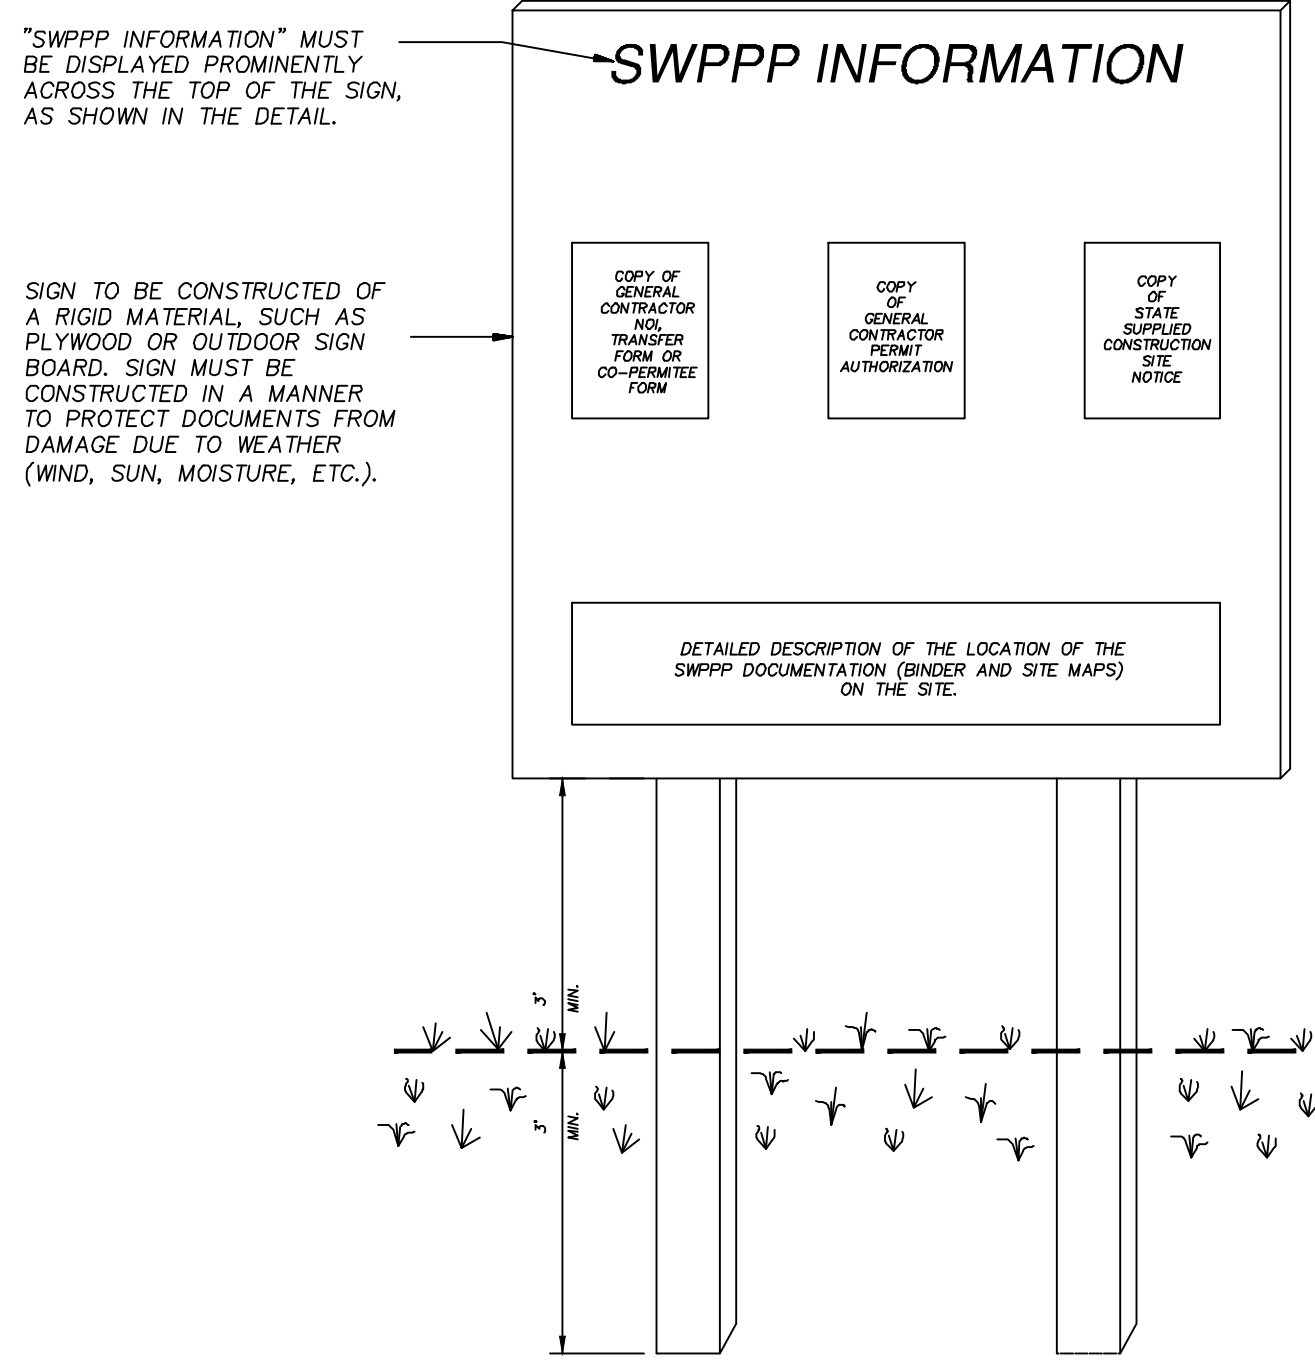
"SWPPP INFORMATION" MUST BE DISPLAYED PROMINENTLY ACROSS THE TOP OF THE SIGN, AS SHOWN IN THE DETAIL.

SWPPP INFORMATION

SIGN TO BE CONSTRUCTED OF A RIGID MATERIAL, SUCH AS PLYWOOD OR OUTDOOR SIGN BOARD. SIGN MUST BE CONSTRUCTED IN A MANNER TO PROTECT DOCUMENTS FROM DAMAGE DUE TO WEATHER (WIND, SUN, MOISTURE, ETC.).

COPY OF GENERAL CONTRACTOR NOI, TRANSFER FORM OR CO-PERMITEE FORM

COPY OF GENERAL CONTRACTOR PERMIT AUTHORIZATION

COPY OF STATE SUPPLIED CONSTRUCTION SITE NOTICE

DETAILED DESCRIPTION OF THE LOCATION OF THE SWPPP DOCUMENTATION (BINDER AND SITE MAPS) ON THE SITE.

3' MIN.

3' MIN.